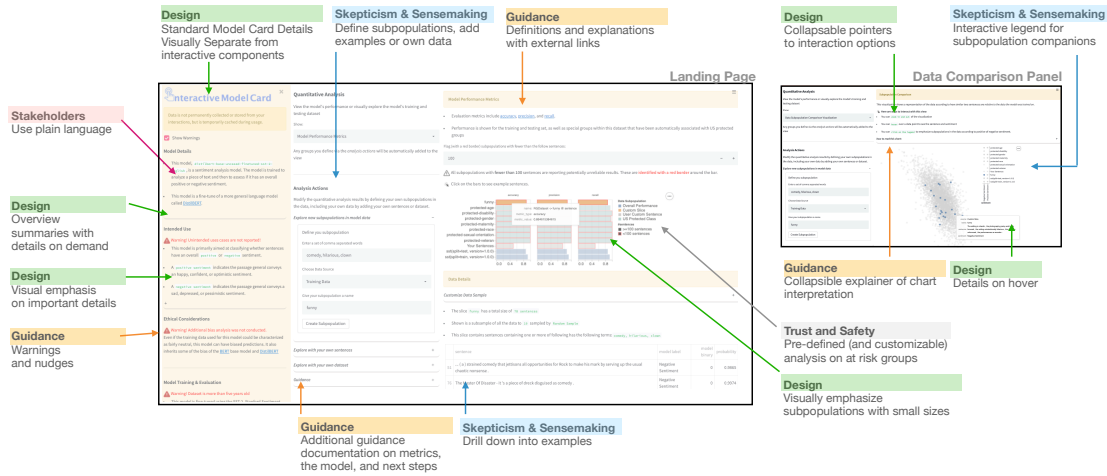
Design
Standard Model Card Details Visually Separate from interactive components

Skepticism & Sensemaking
Define subpopulations, add examples or own data

Guidance
Definitions and explanations with external links

Design
Collapsable pointers to interaction options

Skepticism & Sensemaking
Interactive legend for subpopulation companions

Landing Page

Data Comparison Panel

Stakeholders
Use plain language

Design
Overview summaries with details on demand

Design
Visual emphasis on important details

Guidance
Warnings and nudges

Interactive Model Card

Show Warnings

Model Details

Intended Use

Ethical Considerations

Model Training & Evaluation

Quantitative Analysis

Analysis Actions

Explore your subpopulations in model data

Define your subpopulation

Create Subpopulation

Explore with your own sentences

Explore with your own dataset

Glossary

Model Performance Metrics

Data Details

Guidance
Collapsible explainer of chart interpretation

Design
Details on hover

Trust and Safety
Pre-defined (and customizable) analysis on at risk groups

Design
Visually emphasize subpopulations with small sizes

Guidance
Additional guidance documentation on metrics, the model, and next steps

Skepticism & Sensemaking
Drill down into examples